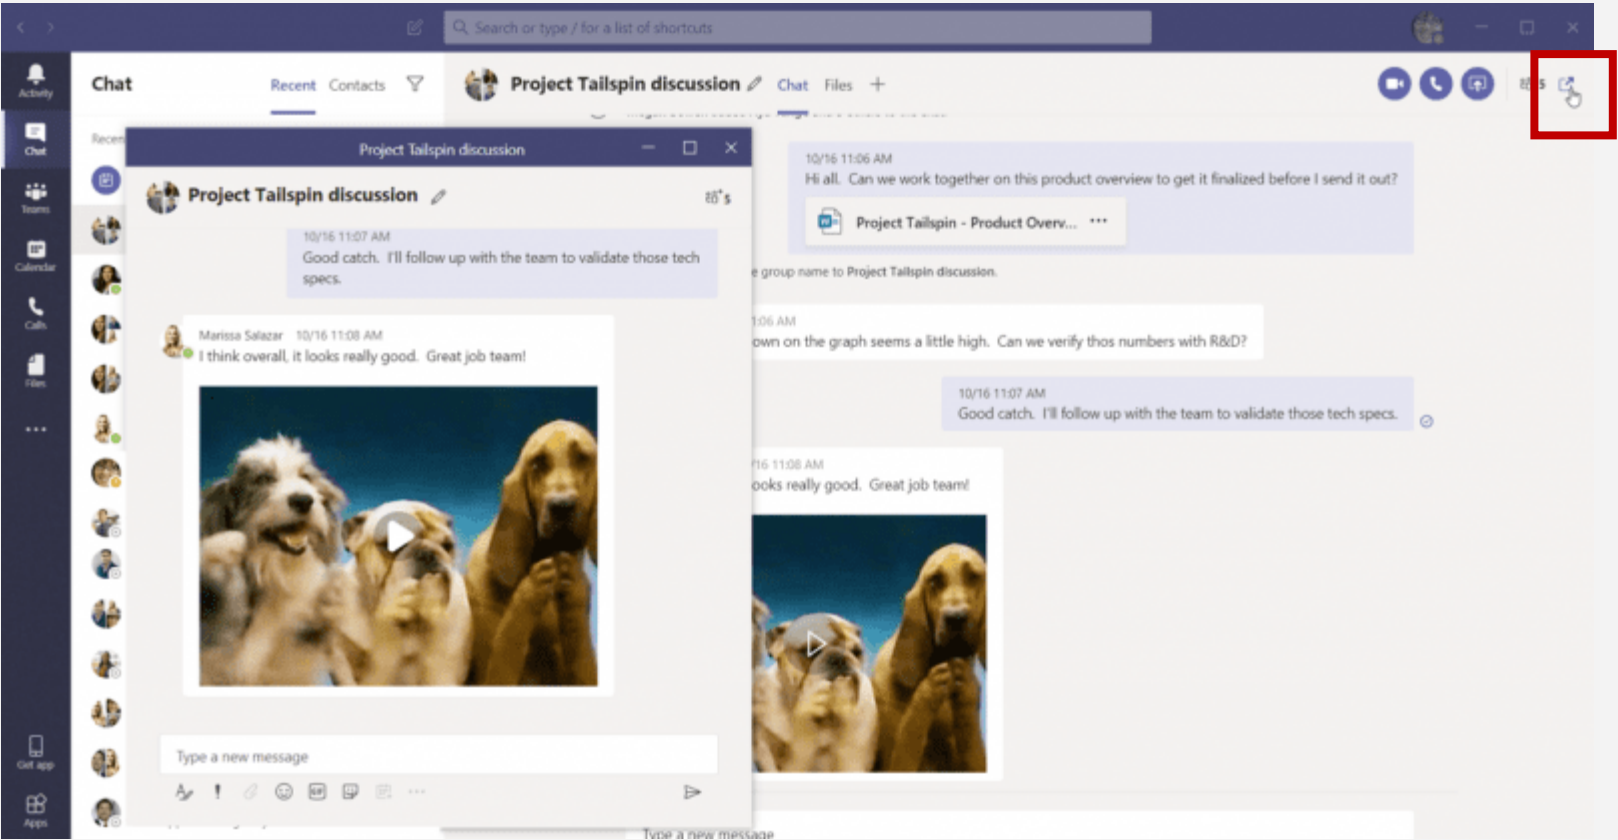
Search or type / for a list of shortcuts

Activity
Chat
Teams
Calendar
Calls
Files
...
Get app
Apps

Chat
Recent Contacts

Project Tailspin discussion
Chat Files +

Project Tailspin discussion

Project Tailspin discussion

10/16 11:07 AM
Good catch. I'll follow up with the team to validate those tech specs.

Marissa Salazar 10/16 11:08 AM
I think overall, it looks really good. Great job team!

Type a new message

10/16 11:06 AM
Hi all. Can we work together on this product overview to get it finalized before I send it out?

Project Tailspin - Product Overv... ...

e group name to Project Tailspin discussion.

1:06 AM
own on the graph seems a little high. Can we verify thos numbers with R&D?

10/16 11:07 AM
Good catch. I'll follow up with the team to validate those tech specs.

16 11:08 AM
ooks really good. Great job team!

Type a new message